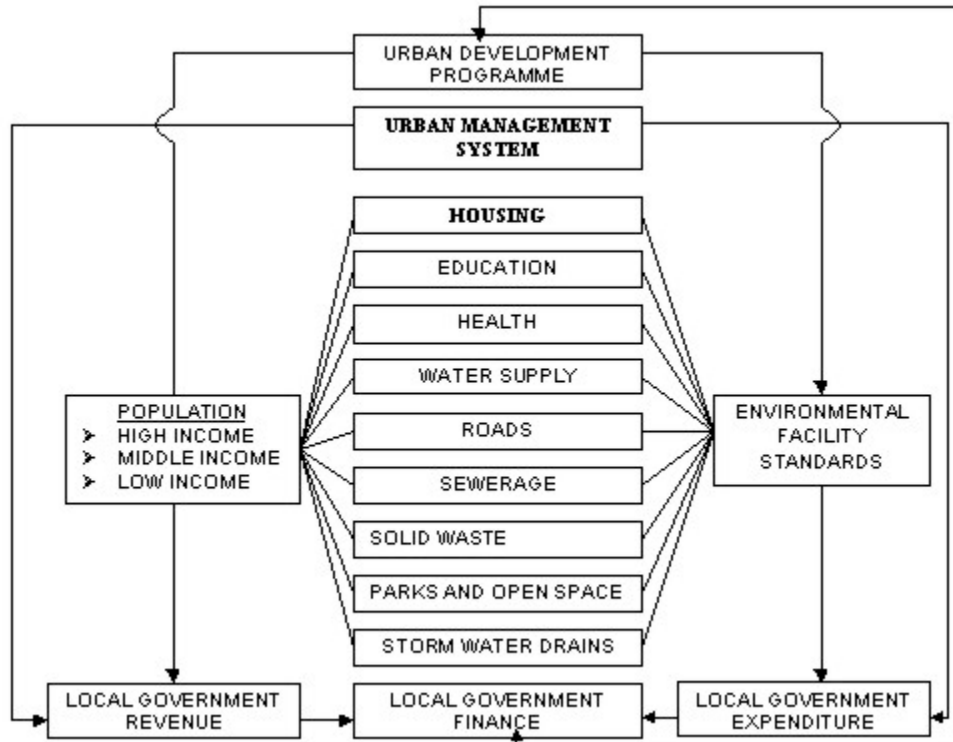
URBAN DEVELOPMENT PROGRAMME

URBAN MANAGEMENT SYSTEM

HOUSING

EDUCATION

HEALTH

WATER SUPPLY

ROADS

SEWERAGE

SOLID WASTE

PARKS AND OPEN SPACE

STORM WATER DRAINS

POPULATION
➢ HIGH INCOME
➢ MIDDLE INCOME
➢ LOW INCOME

ENVIRONMENTAL FACILITY STANDARDS

LOCAL GOVERNMENT REVENUE

LOCAL GOVERNMENT FINANCE

LOCAL GOVERNMENT EXPENDITURE